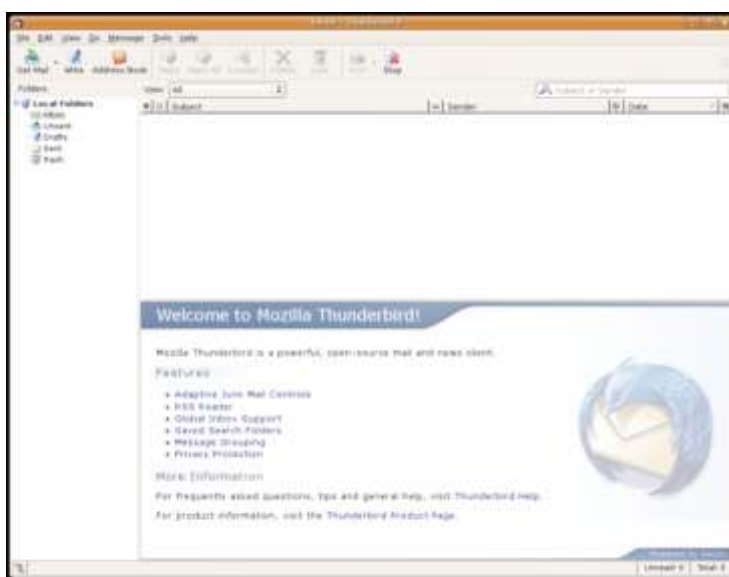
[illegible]

File Edit View Go Message Tools Help

Get Mail Write Address Book Reply Reply All Forward Delete Junk Print Stop

Folders

Local Folders
Inbox
Unsent
Drafts
Sent
Trash

View: All

Subject Sender Date

Subject or Sender

Welcome to Mozilla Thunderbird!

Mozilla Thunderbird is a powerful, open-source mail and news client.

Features

• Adaptive Junk Mail Controls
• RSS Reader
• Global Inbox Support
• Saved Search Folders
• Message Grouping
• Privacy Protection

More Information

For frequently asked questions, tips and general help, visit Thunderbird Help.

For product information, visit the Thunderbird Product Page.

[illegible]

Unread: 0 Total: 0